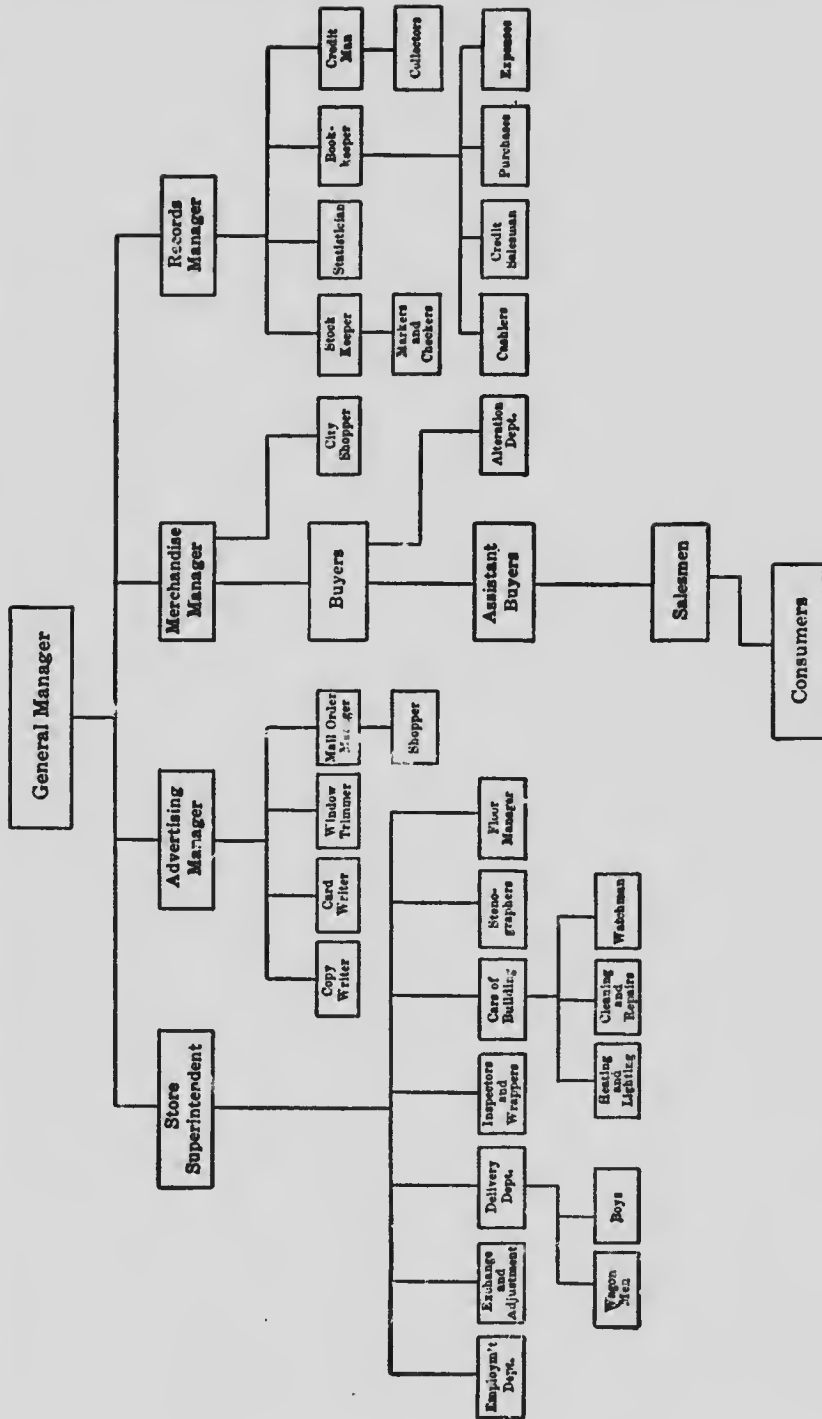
General Manager

Store Superintendent

Employm't Dept.

Exchange and Adjustment

Delivery Dept.

Wagon Men

Boys

Inspectors and Wrappers

Care of Building

Heating and Lighting

Cleaning and Repairs

Watchman

Stenographers

Floor Manager

Advertising Manager

Copy Writer

Card Writer

Window Trimmer

Mail Order Manager

Shopper

Merchandise Manager

City Shopper

Buyers

Alteration Dept.

Assistant Buyers

Salesmen

Consumers

Records Manager

Stock Keeper

Markers and Checkers

Statistician

Bookkeeper

Cashiers

Credit Salesman

Purchases

Expenses

Credit Man

Collectors